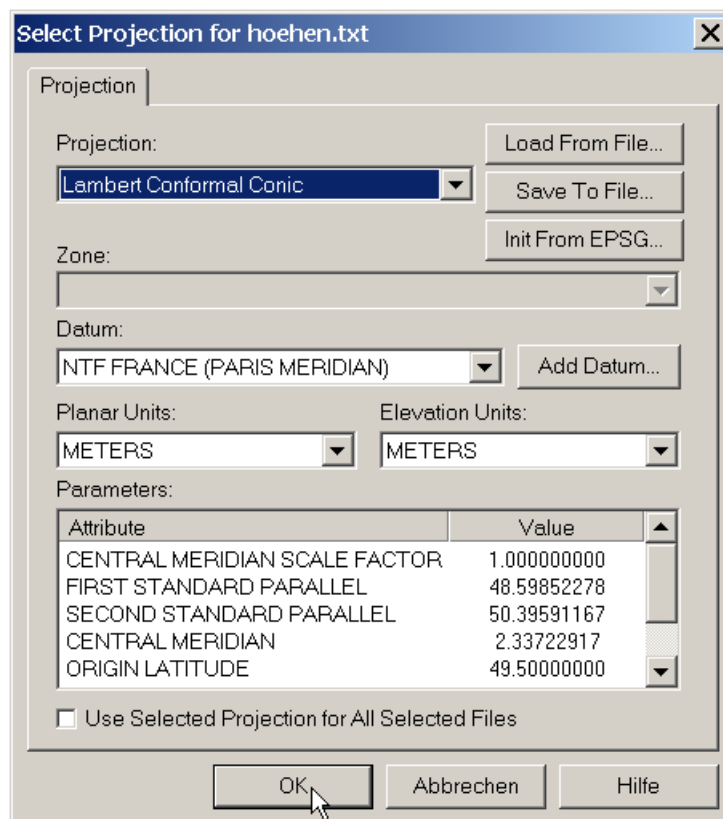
Select Projection for hoehen.txt

Projection

Projection:

Lambert Conformal Conic

Load From File...

Save To File...

Init From EPSG...

Zone:

Datum:

NTF FRANCE (PARIS MERIDIAN)

Add Datum...

Planar Units:

METERS

Elevation Units:

METERS

Parameters:

| Attribute | Value |
|---|---|
| CENTRAL MERIDIAN SCALE FACTOR | 1.000000000 |
| FIRST STANDARD PARALLEL | 48.59852278 |
| SECOND STANDARD PARALLEL | 50.39591167 |
| CENTRAL MERIDIAN | 2.33722917 |
| ORIGIN LATITUDE | 49.50000000 |

Use Selected Projection for All Selected Files

OK

Abbrechen

Hilfe